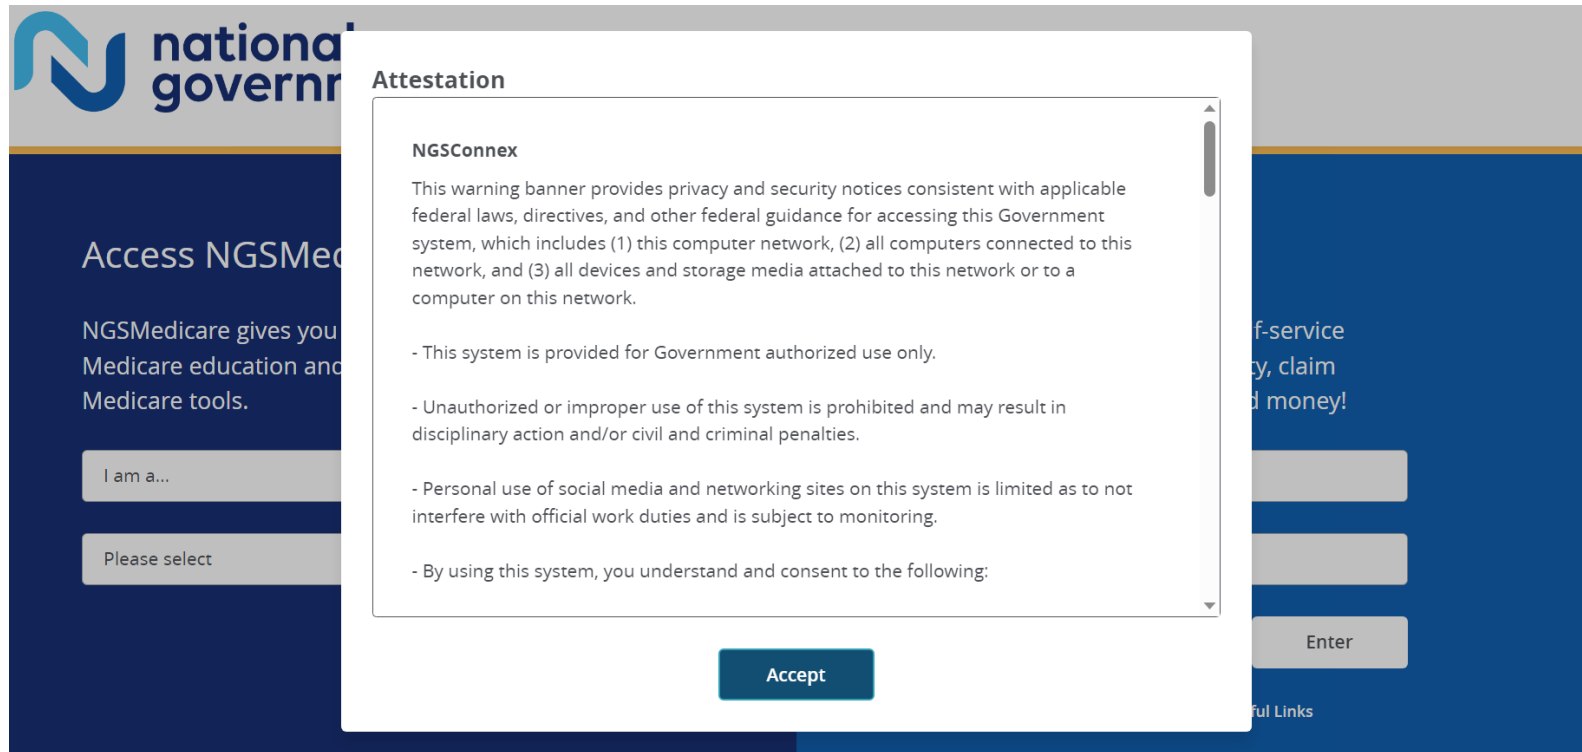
national governn

Access NGSMec

NGSMedicare gives you Medicare education and Medicare tools.

I am a...

Please select

f-service
ty, claim
l money!

Enter

ful Links

Attestation

NGSConnex

This warning banner provides privacy and security notices consistent with applicable federal laws, directives, and other federal guidance for accessing this Government system, which includes (1) this computer network, (2) all computers connected to this network, and (3) all devices and storage media attached to this network or to a computer on this network.

- This system is provided for Government authorized use only.

- Unauthorized or improper use of this system is prohibited and may result in disciplinary action and/or civil and criminal penalties.

- Personal use of social media and networking sites on this system is limited as to not interfere with official work duties and is subject to monitoring.

- By using this system, you understand and consent to the following:

Accept